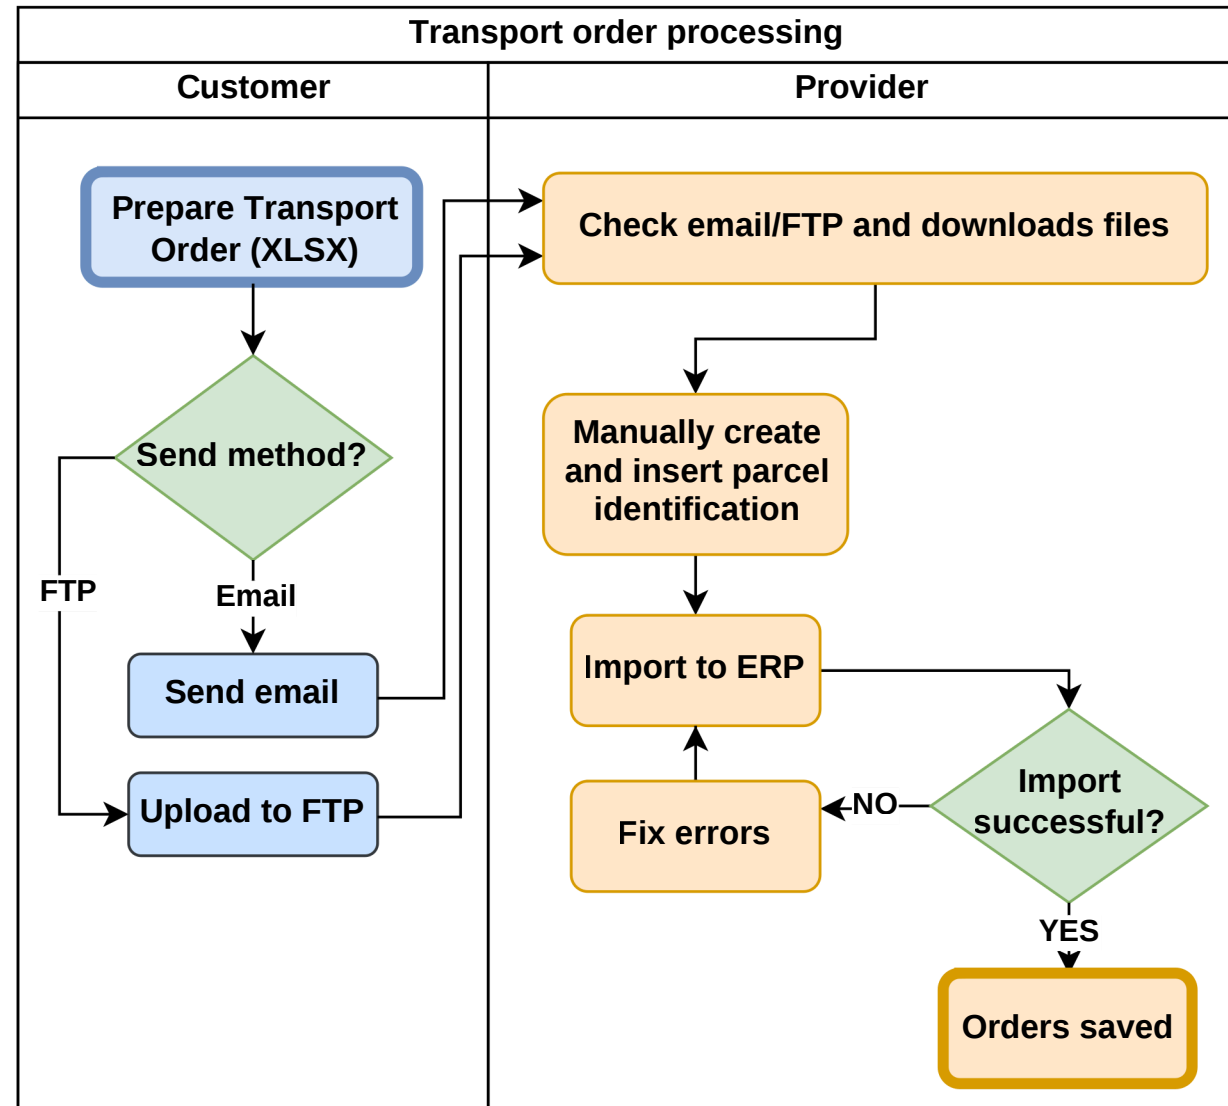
Transport order processing

Customer

Prepare Transport Order (XLSX)

Send method?

FTP

Email

Send email

Upload to FTP

Provider

Check email/FTP and downloads files

Manually create and insert parcel identification

Import to ERP

Fix errors

NO

Import successful?

YES

Orders saved